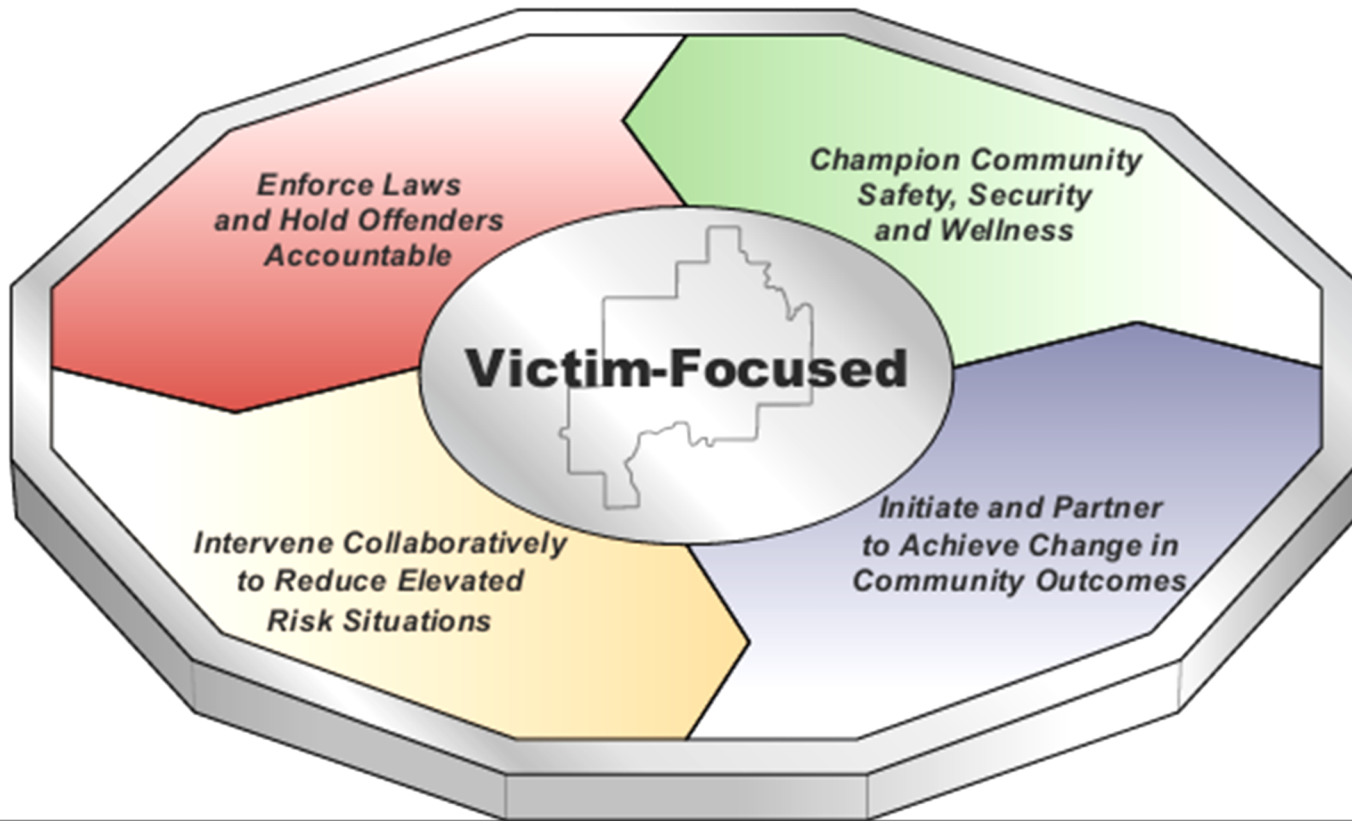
Enforce Laws and Hold Offenders Accountable

Champion Community Safety, Security and Wellness

Victim-Focused

Intervene Collaboratively to Reduce Elevated Risk Situations

Initiate and Partner to Achieve Change in Community Outcomes